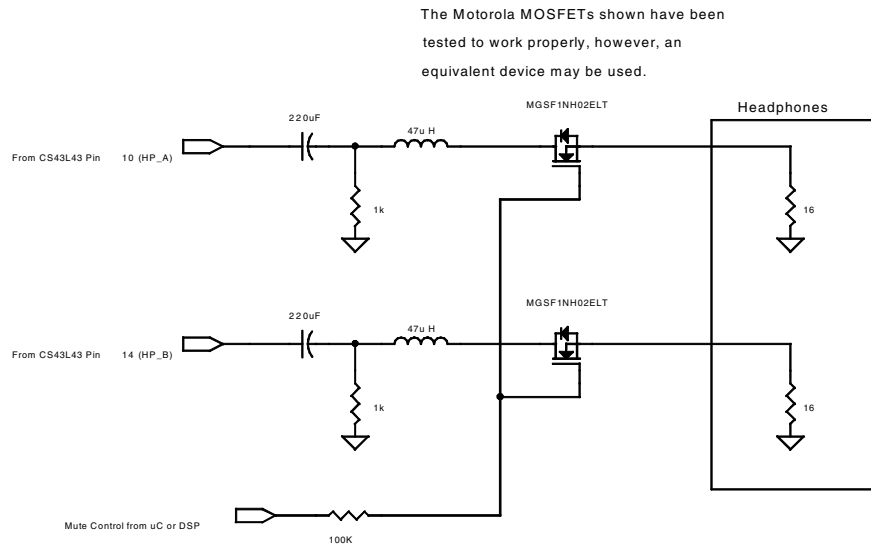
The Motorola MOSFETs shown have been tested to work properly, however, an equivalent device may be used.

Headphones

MGSF1NH02ELT

220uF

47u H

From CS43L43 Pin 10 (HP_A)

1k

16

MGSF1NH02ELT

220uF

47u H

From CS43L43 Pin 14 (HP_B)

1k

16

Mute Control from uC or DSP

100K